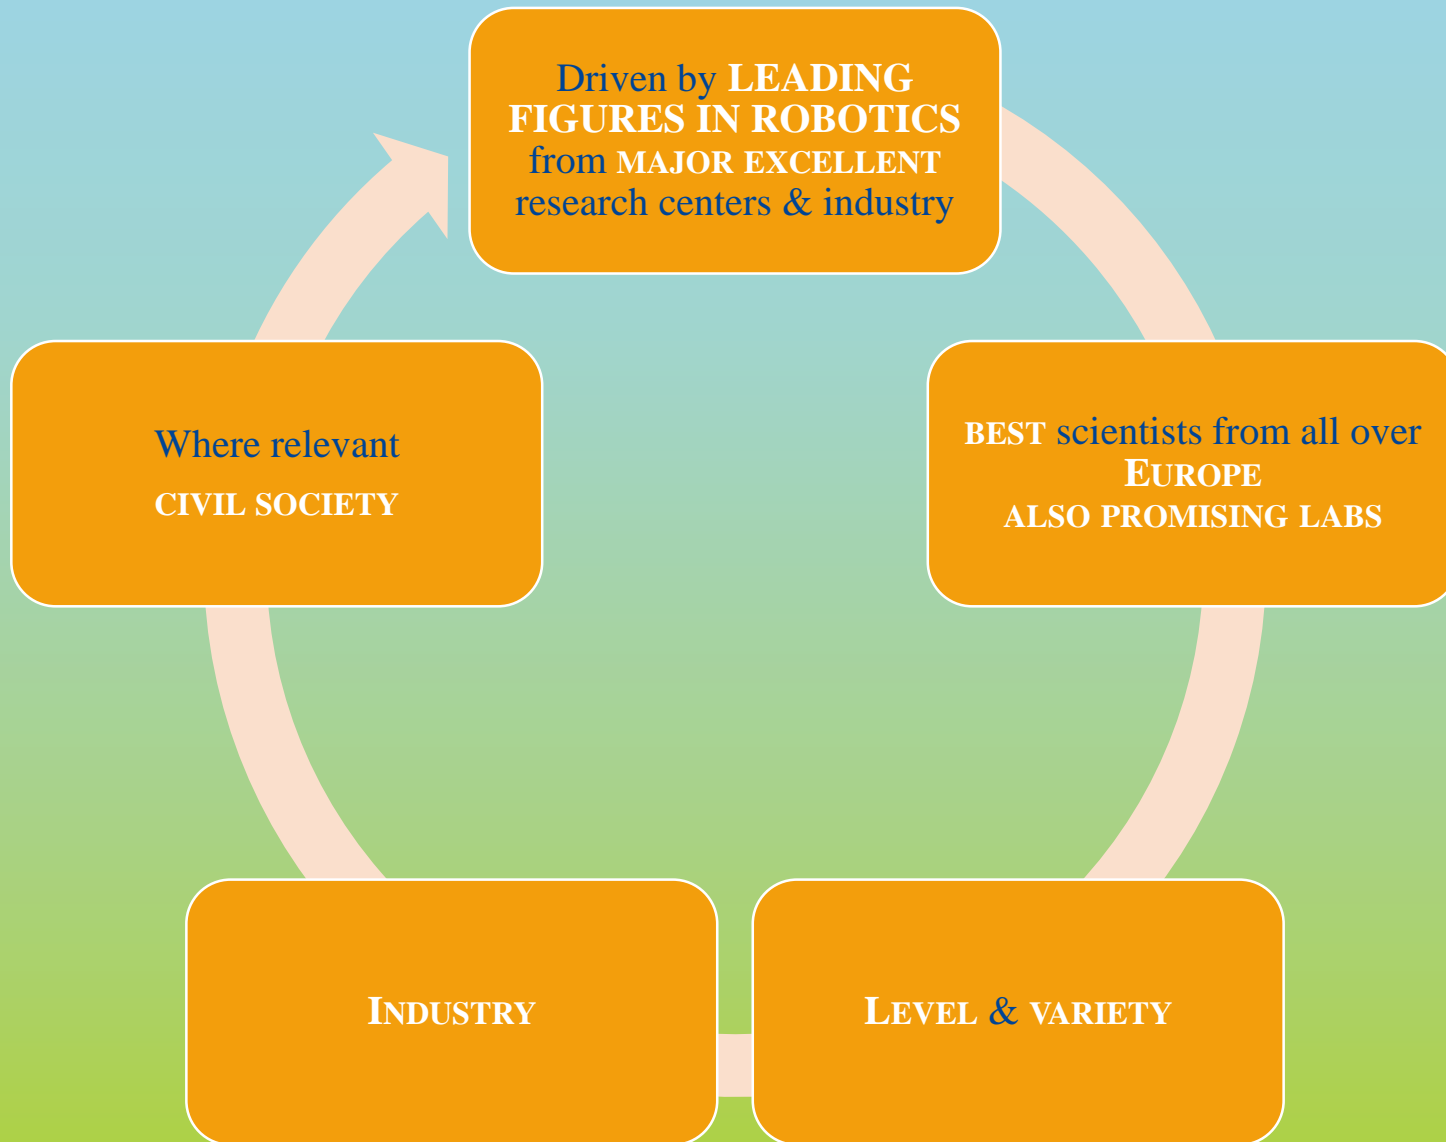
Driven by LEADING FIGURES IN ROBOTICS from MAJOR EXCELLENT research centers & industry

BEST scientists from all over EUROPE
ALSO PROMISING LABS

LEVEL & VARIETY

INDUSTRY

Where relevant
CIVIL SOCIETY